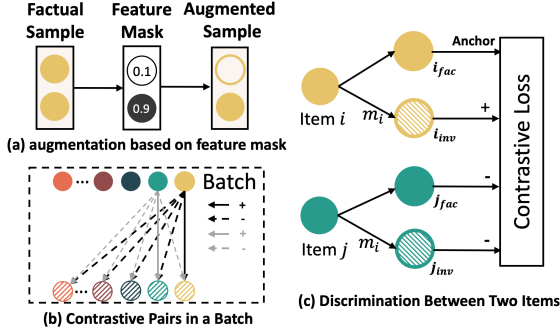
Factual Sample

Feature Mask

Augmented Sample

0.1

0.9

(a) augmentation based on feature mask

Batch

+

-

+

-

(b) Contrastive Pairs in a Batch

Item $i$

$m_i$

$i_{fac}$

$i_{inv}$

Anchor

+

Item $j$

$m_i$

$j_{fac}$

$j_{inv}$

-

-

Contrastive Loss

(c) Discrimination Between Two Items